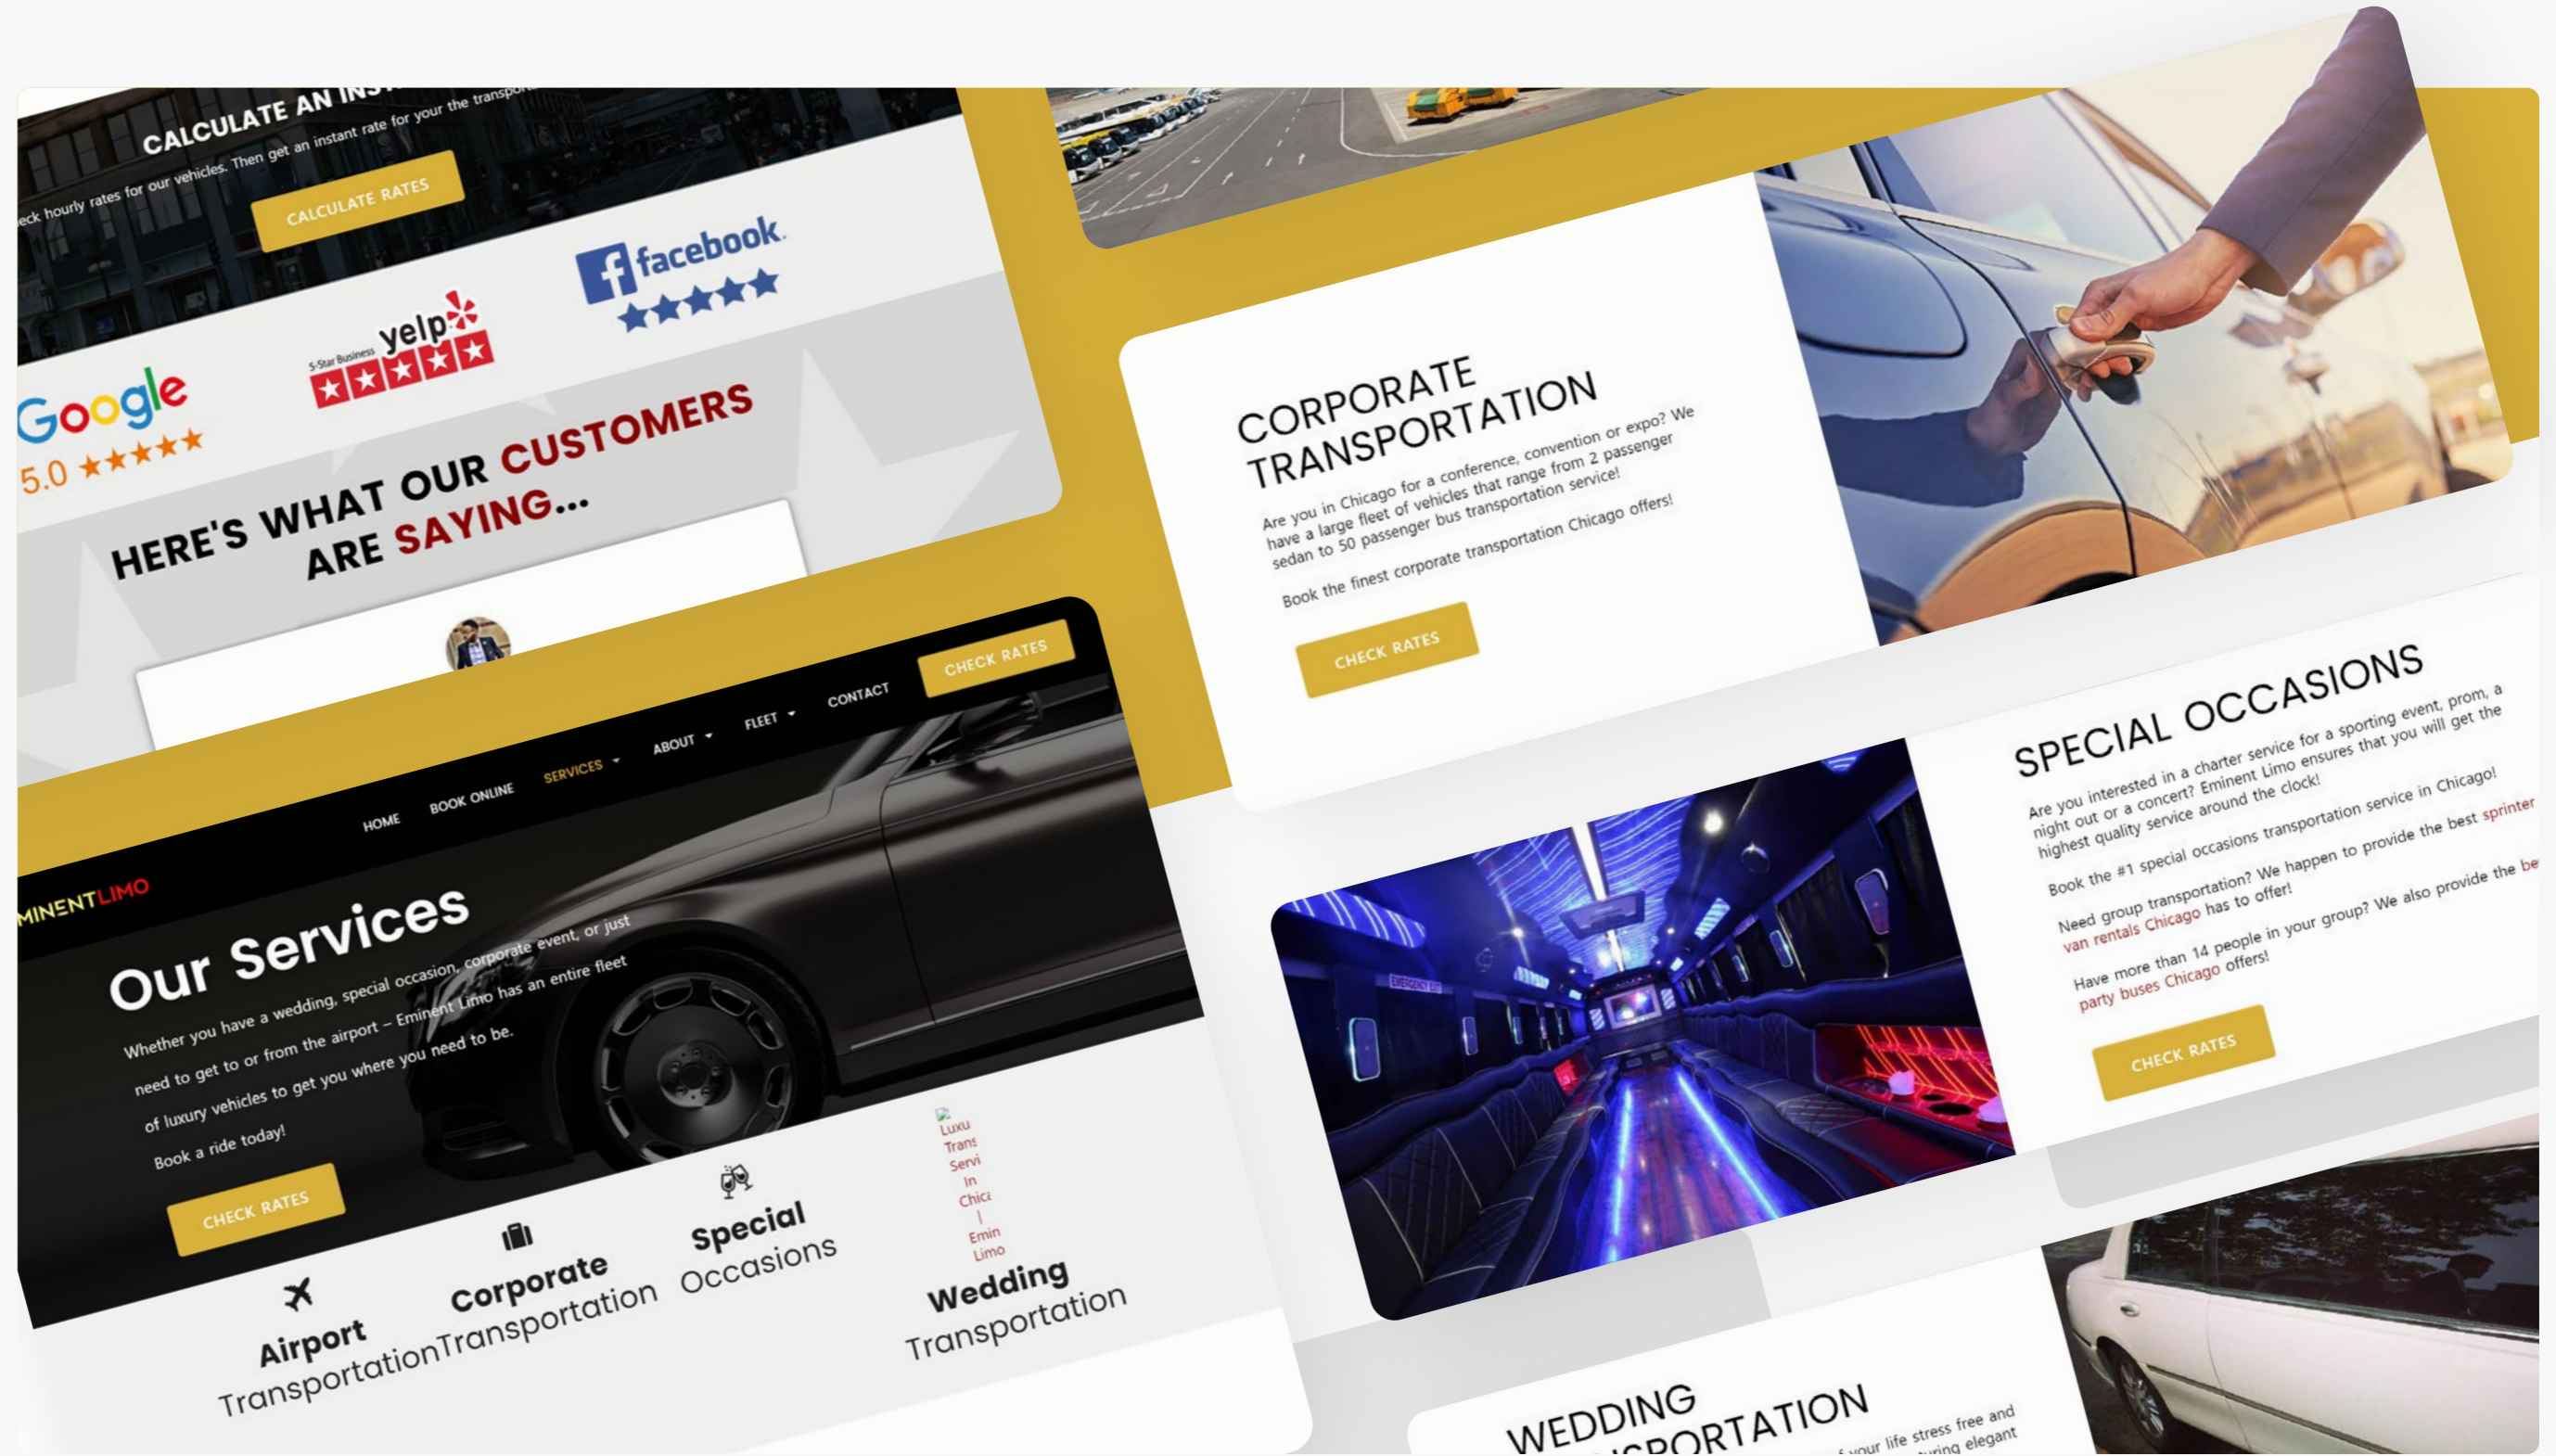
CALCULATE AN INS

eck hourly rates for our vehicles. Then get an instant rate for your the transpo

CALCULATE RATES

facebook

5-Star Business yelp

Google 5.0

HERE'S WHAT OUR CUSTOMERS ARE SAYING...

HOME BOOK ONLINE SERVICES ABOUT FLEET CONTACT CHECK RATES

MINENTLIMO

Our Services

Whether you have a wedding, special occasion, corporate event, or just need to get to or from the airport – Eminent Limo has an entire fleet of luxury vehicles to get you where you need to be.

Book a ride today!

CHECK RATES

Airport Transportation

Corporate Transportation

Special Occasions

Luxu Trans Servi In Chic | Emin Limo

Wedding Transportation

CORPORATE TRANSPORTATION

Are you in Chicago for a conference, convention or expo? We have a large fleet of vehicles that range from 2 passenger sedan to 50 passenger bus transportation service!

Book the finest corporate transportation Chicago offers!

CHECK RATES

SPECIAL OCCASIONS

Are you interested in a charter service for a sporting event, prom, a night out or a concert? Eminent Limo ensures that you will get the highest quality service around the clock!

Book the #1 special occasions transportation service in Chicago!

Need group transportation? We happen to provide the best sprinter van rentals Chicago has to offer!

Have more than 14 people in your group? We also provide the be party buses Chicago offers!

CHECK RATES

WEDDING TRANSPORTATION

f your life stress free and turing elegant